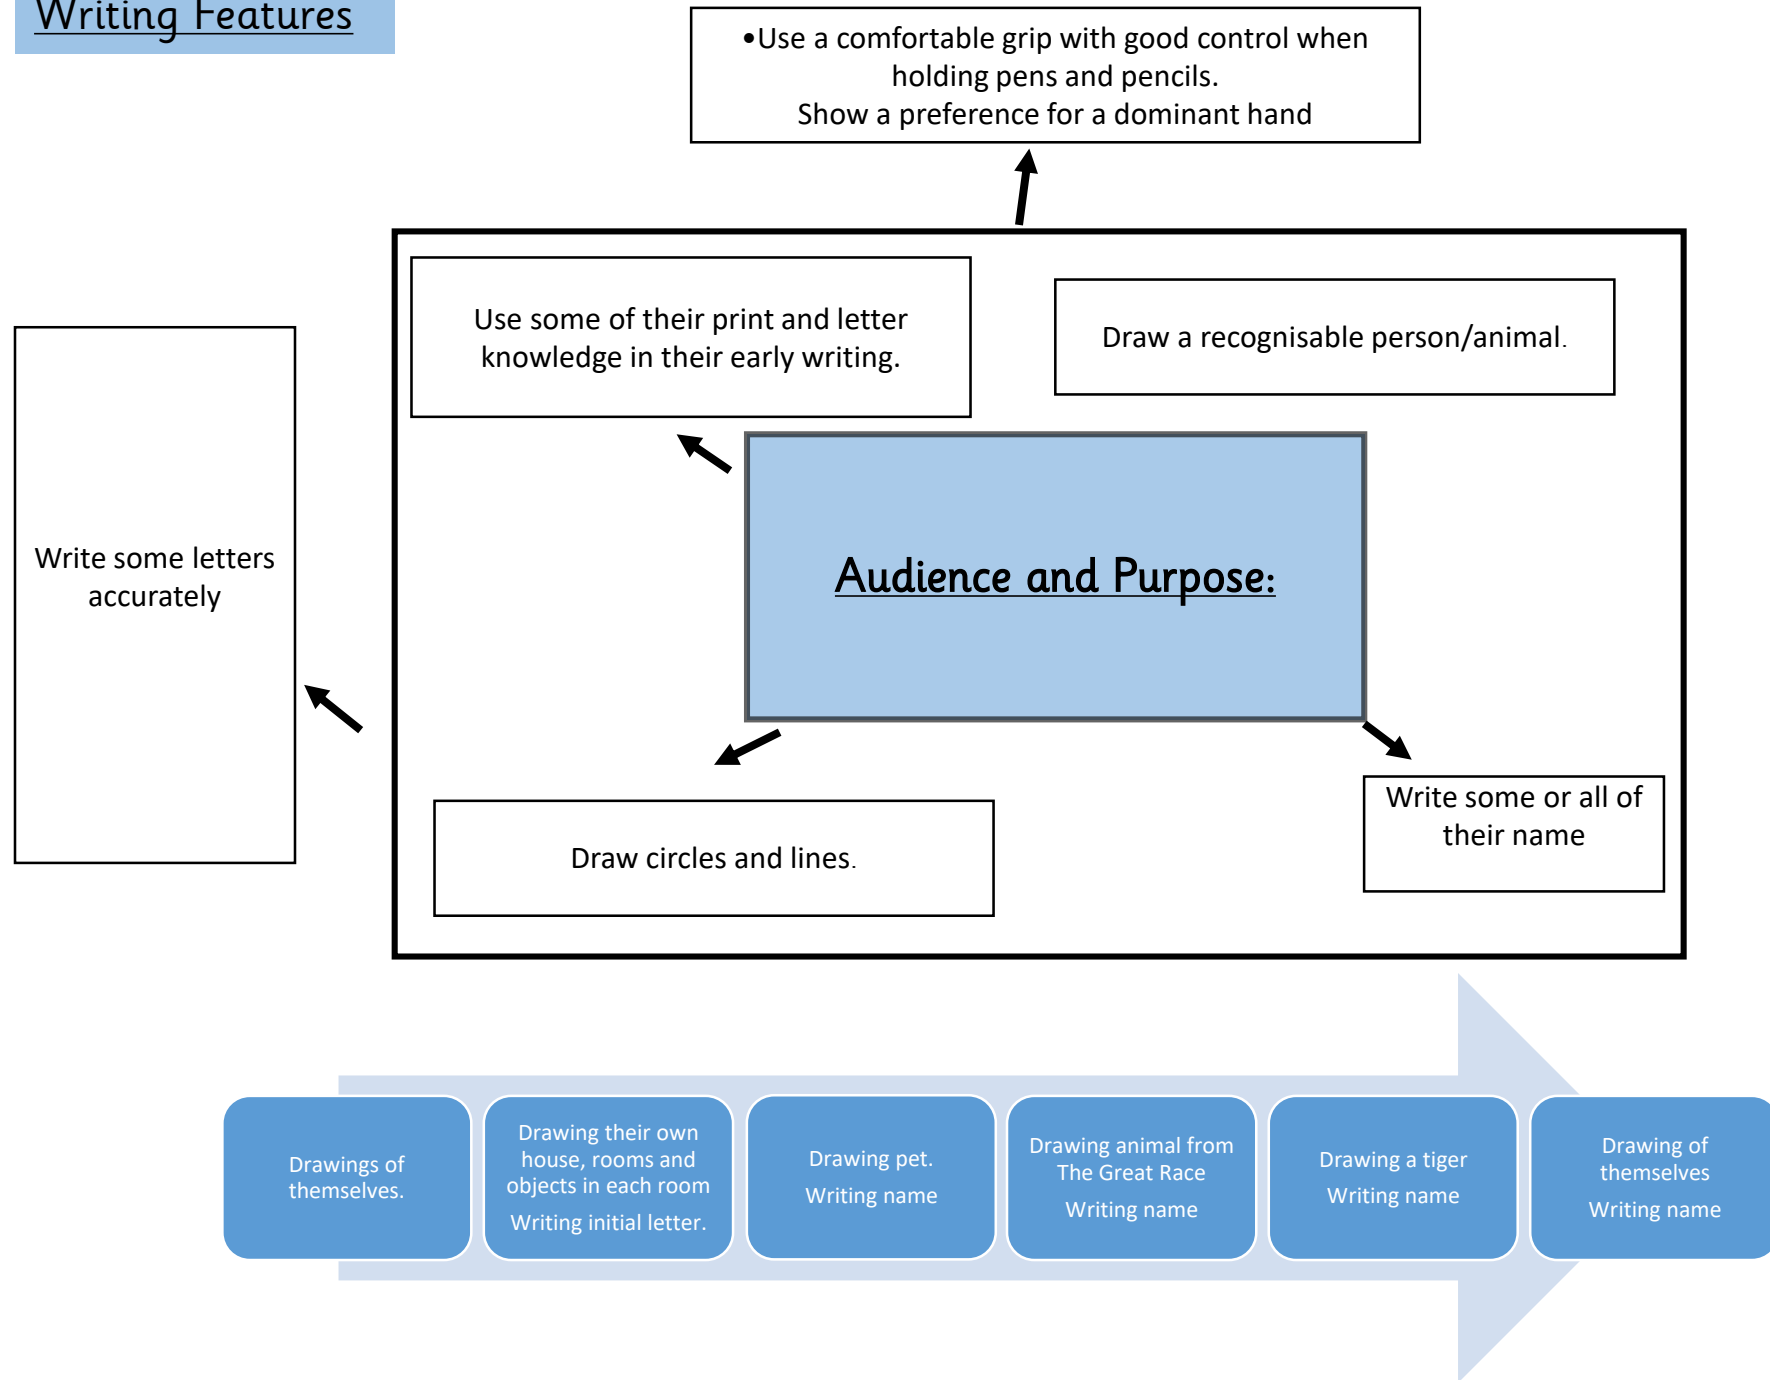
Writing Features

•Use a comfortable grip with good control when holding pens and pencils.
Show a preference for a dominant hand

Use some of their print and letter knowledge in their early writing.

Draw a recognisable person/animal.

Write some letters accurately

Audience and Purpose:

Draw circles and lines.

Write some or all of their name

Drawings of themselves.

Drawing their own house, rooms and objects in each room

Writing initial letter.

Drawing pet.

Writing name

Drawing animal from The Great Race

Writing name

Drawing a tiger

Writing name

Drawing of themselves

Writing name